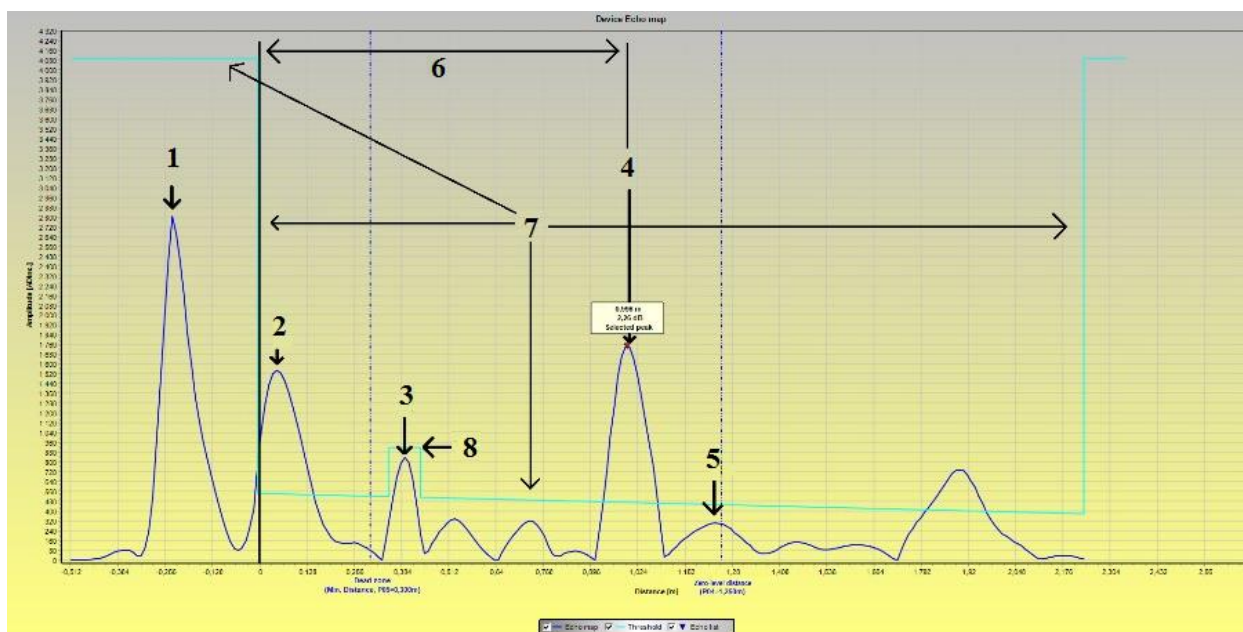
Device Echo map

1

2

3

8

4

5

6

7

0,998 m
3,26 dB
Selected peak

Amplitude [dBm]

Dead zone
(Min. Distance, P69=0,330m)

Distance [m]

Zero level distance
(P04=1,250m)

Echo map  Threshold  Echo list